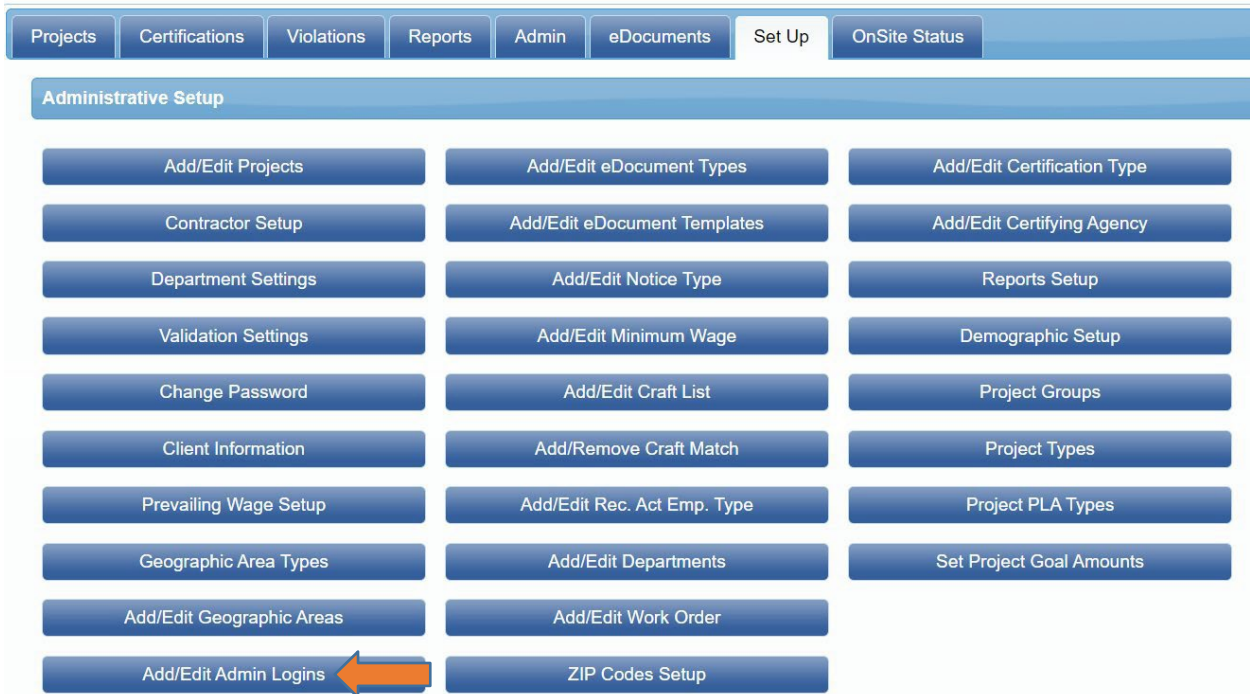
Projects | Certifications | Violations | Reports | Admin | eDocuments | Set Up | OnSite Status

Administrative Setup

Add/Edit Projects
Contractor Setup
Department Settings
Validation Settings
Change Password
Client Information
Prevailing Wage Setup
Geographic Area Types
Add/Edit Geographic Areas
Add/Edit Admin Logins

Add/Edit eDocument Types
Add/Edit eDocument Templates
Add/Edit Notice Type
Add/Edit Minimum Wage
Add/Edit Craft List
Add/Remove Craft Match
Add/Edit Rec. Act Emp. Type
Add/Edit Departments
Add/Edit Work Order
ZIP Codes Setup

Add/Edit Certification Type
Add/Edit Certifying Agency
Reports Setup
Demographic Setup
Project Groups
Project Types
Project PLA Types
Set Project Goal Amounts